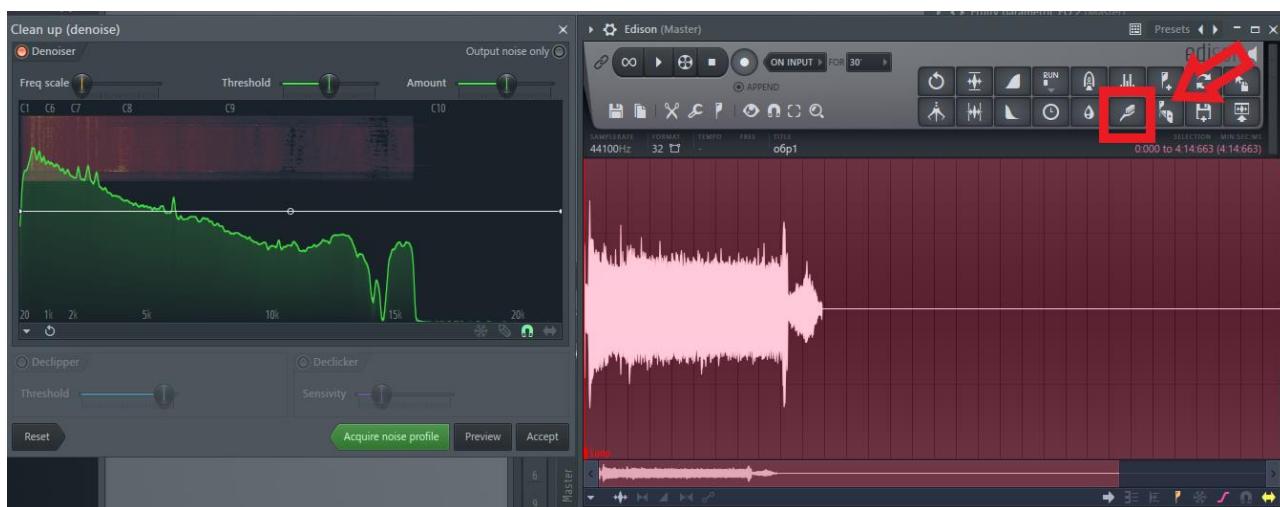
Clean up (denoise)
Denoiser
Output noise only
Freq scale
Threshold
Amount
C1 C6 C7 C8 C9 C10
20 1k 2k 5k 10k 15k 20k
Declipper
Declicker
Threshold
Sensivity
Reset
Acquire noise profile
Preview
Accept
Edison (Master)
Presets
ON INPUT
FOR 30'
APPEND
RUN
SAMPLERATE FORMAT TEMPO FREE TITLE
44100Hz 32
обр1
SELECTION MIN:SEC:MS
0:000 to 4:14:663 (4:14:663)
Master
6